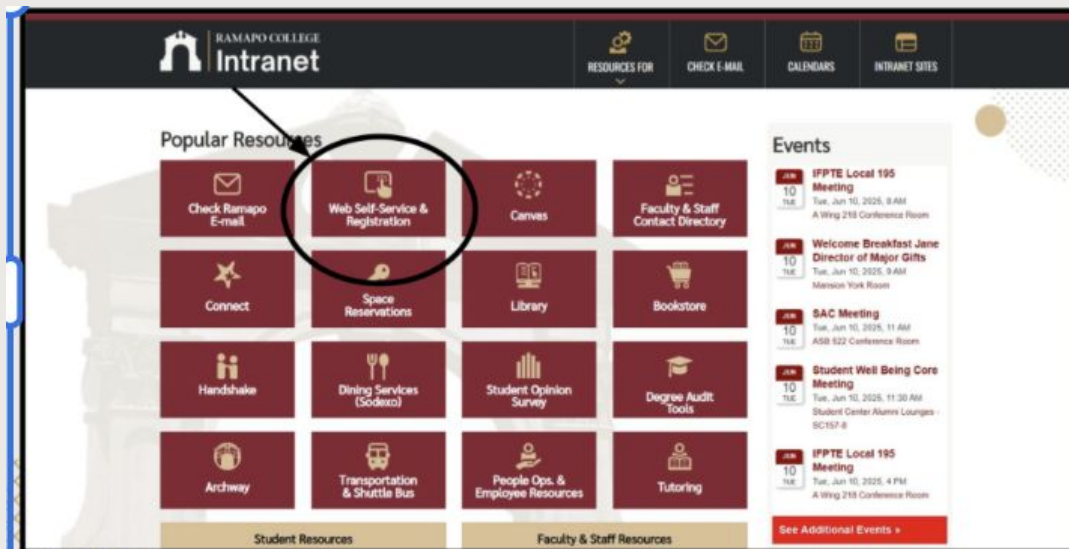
RAMAPO COLLEGE
Intranet

RESOURCES FOR
CHECK E-MAIL
CALENDARS
INTRANET SITES

Popular Resources

Check Ramapo E-mail
Web Self-Service & Registration
Canvas
Faculty & Staff Contact Directory
Connect
Space Reservations
Library
Bookstore
Handshake
Dining Services (Sodexo)
Student Opinion Survey
Degree Audit Tools
Archway
Transportation & Shuttle Bus
People Ops. & Employee Resources
Tutoring

Student Resources
Faculty & Staff Resources

Events

JUN 10 TUE
IFPTE Local 195 Meeting
Tue, Jun 10, 2025, 8 AM
A Wing 218 Conference Room

JUN 10 TUE
Welcome Breakfast Jane Director of Major Gifts
Tue, Jun 10, 2025, 9 AM
Mansion York Room

JUN 10 TUE
SAC Meeting
Tue, Jun 10, 2025, 11 AM
ASB 522 Conference Room

JUN 10 TUE
Student Well Being Core Meeting
Tue, Jun 10, 2025, 11:30 AM
Student Center Alumni Lounges - SC157-8

JUN 10 TUE
IFPTE Local 195 Meeting
Tue, Jun 10, 2025, 4 PM
A Wing 218 Conference Room

See Additional Events »